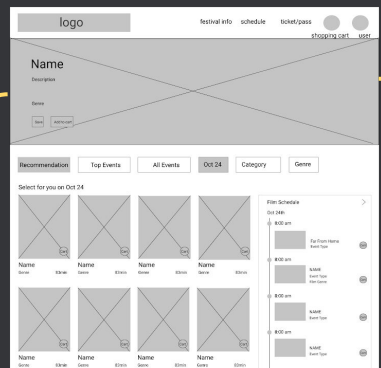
logo

festival info schedule ticket/pass

shopping cart user

Name

Description

Genre

Save Add to cart

Recommendation Top Events All Events Oct 24 Category Genre

Select for you on Oct 24

Cart

Name
Genre 83min

Cart

Name
Genre 83min

Cart

Name
Genre 83min

Cart

Name
Genre 83min

Cart

Name
Genre 83min

Cart

Name
Genre 83min

Cart

Name
Genre 83min

Cart

Name
Genre 83min

Film Schedule

Oct 24th

8:00 am

Far From Home
Event Type

Cart

8:00 am

NAME
Event Type
Film Genre

Cart

8:00 am

NAME
Event Type

Cart

8:00 am

NAME
Event Type

Cart